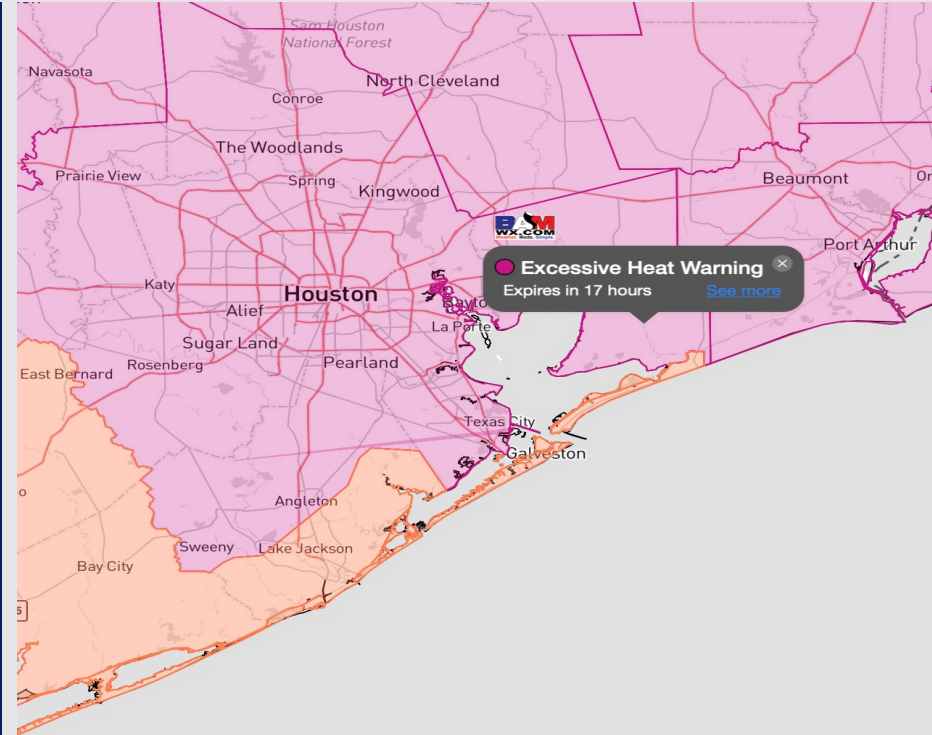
Sam Houston National Forest
Navasota
North Cleveland
Conroe
The Woodlands
Prairie View
Spring
Kingwood
Beaumont
Or
BAM WX.COM
Port Arthur
Excessive Heat Warning
Expires in 17 hours
See more
Katy
Houston
Alief
Baytown
La Porte
Sugar Land
Rosenberg
Pearland
East Bernard
Texas City
Galveston
Angleton
Sweeny
Lake Jackson
Bay City
5